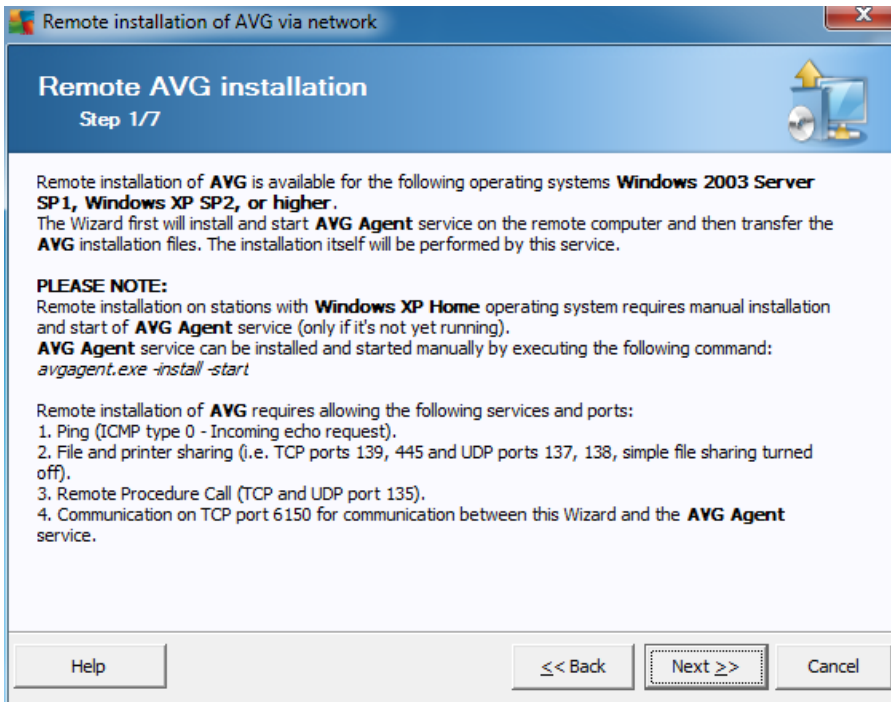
Remote installation of AVG via network

Remote AVG installation
Step 1/7

Remote installation of AVG is available for the following operating systems Windows 2003 Server SP1, Windows XP SP2, or higher.
The Wizard first will install and start AVG Agent service on the remote computer and then transfer the AVG installation files. The installation itself will be performed by this service.

PLEASE NOTE:
Remote installation on stations with Windows XP Home operating system requires manual installation and start of AVG Agent service (only if it's not yet running).
AVG Agent service can be installed and started manually by executing the following command:
avgagent.exe -install -start

Remote installation of AVG requires allowing the following services and ports:
1. Ping (ICMP type 0 - Incoming echo request).
2. File and printer sharing (i.e. TCP ports 139, 445 and UDP ports 137, 138, simple file sharing turned off).
3. Remote Procedure Call (TCP and UDP port 135).
4. Communication on TCP port 6150 for communication between this Wizard and the AVG Agent service.

Help
<< Back
Next >>
Cancel